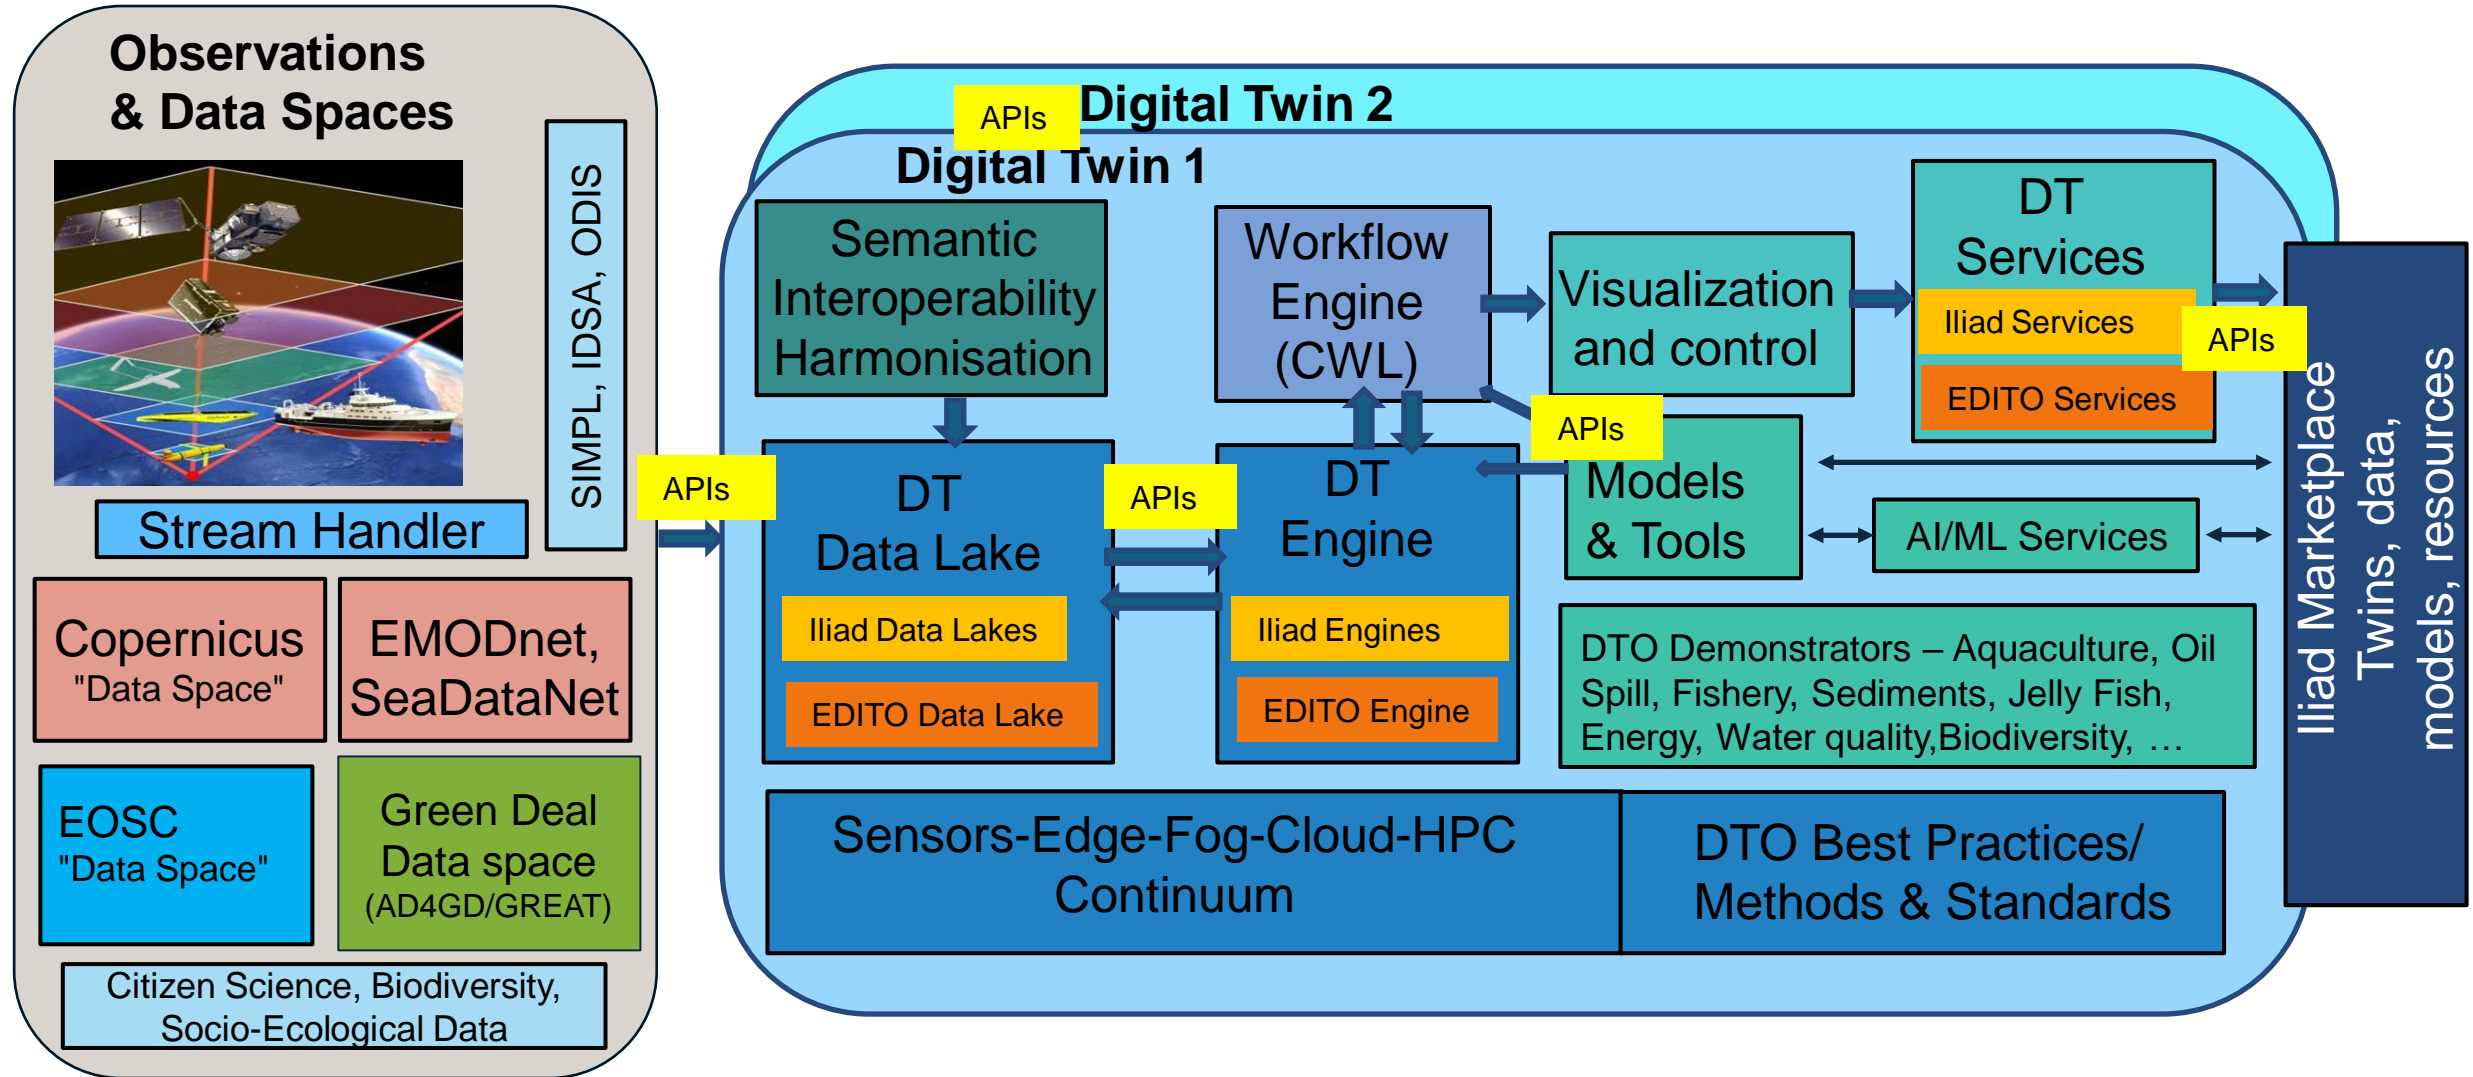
Observations & Data Spaces

SIMPL, IDSA, ODIS

Stream Handler

Copernicus "Data Space"

EMODnet, SeaDataNet

EOSC "Data Space"

Green Deal Data space (AD4GD/GREAT)

Citizen Science, Biodiversity, Socio-Ecological Data

APIs

APIs

Digital Twin 2

Digital Twin 1

Semantic Interoperability Harmonisation

Workflow Engine (CWL)

Visualization and control

DT Services

Iliad Services

APIs

EDITO Services

APIs

DT Data Lake

Iliad Data Lakes

EDITO Data Lake

APIs

DT Engine

Iliad Engines

EDITO Engine

Models & Tools

AI/ML Services

DTO Demonstrators – Aquaculture, Oil Spill, Fishery, Sediments, Jelly Fish, Energy, Water quality,Biodiversity, …

Sensors-Edge-Fog-Cloud-HPC Continuum

DTO Best Practices/ Methods & Standards

Iliad Marketplace Twins, data, models, resources